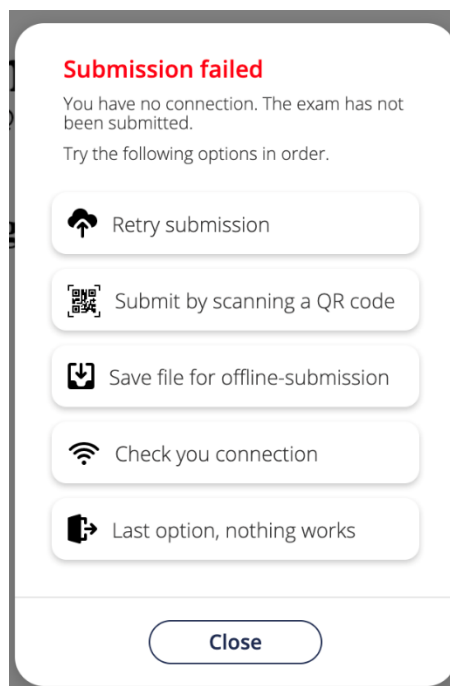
Submission failed

You have no connection. The exam has not been submitted.

Try the following options in order.

Retry submission

Submit by scanning a QR code

Save file for offline-submission

Check you connection

Last option, nothing works

Close